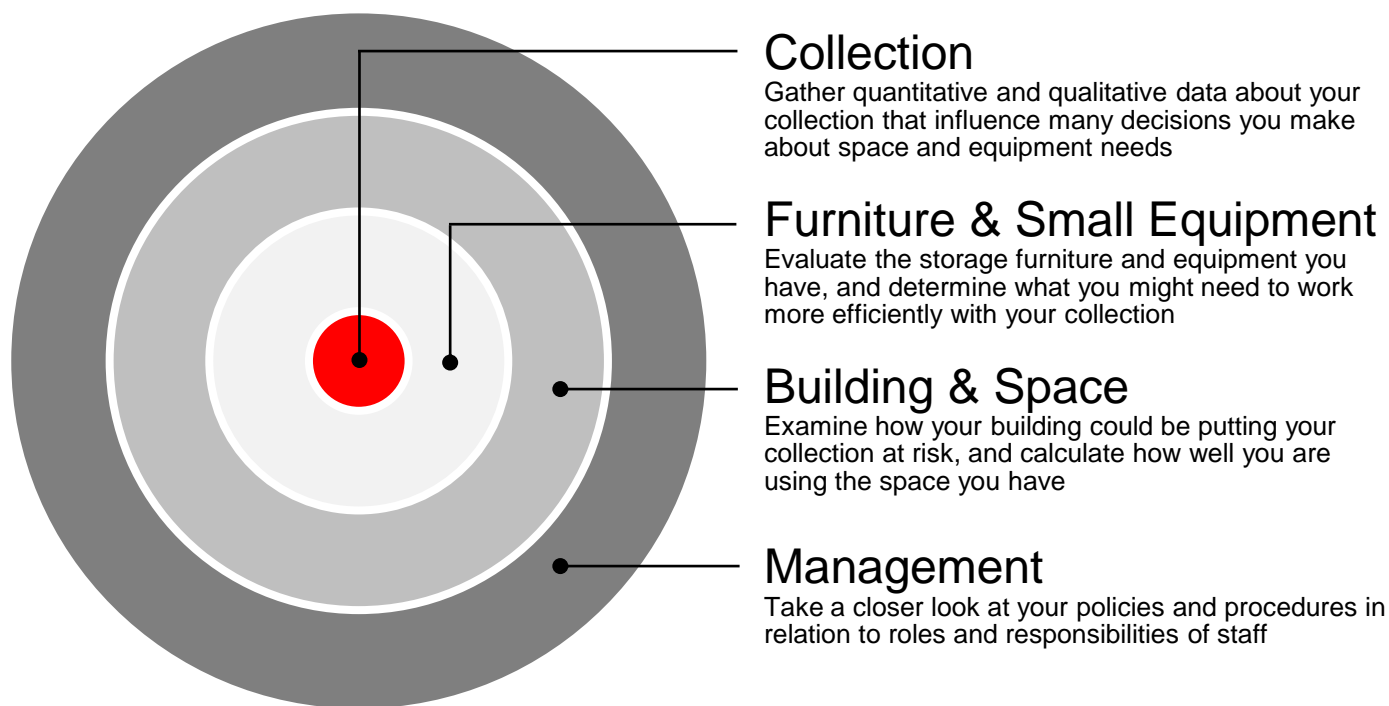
Collection
Gather quantitative and qualitative data about your collection that influence many decisions you make about space and equipment needs

Furniture & Small Equipment
Evaluate the storage furniture and equipment you have, and determine what you might need to work more efficiently with your collection

Building & Space
Examine how your building could be putting your collection at risk, and calculate how well you are using the space you have

Management
Take a closer look at your policies and procedures in relation to roles and responsibilities of staff